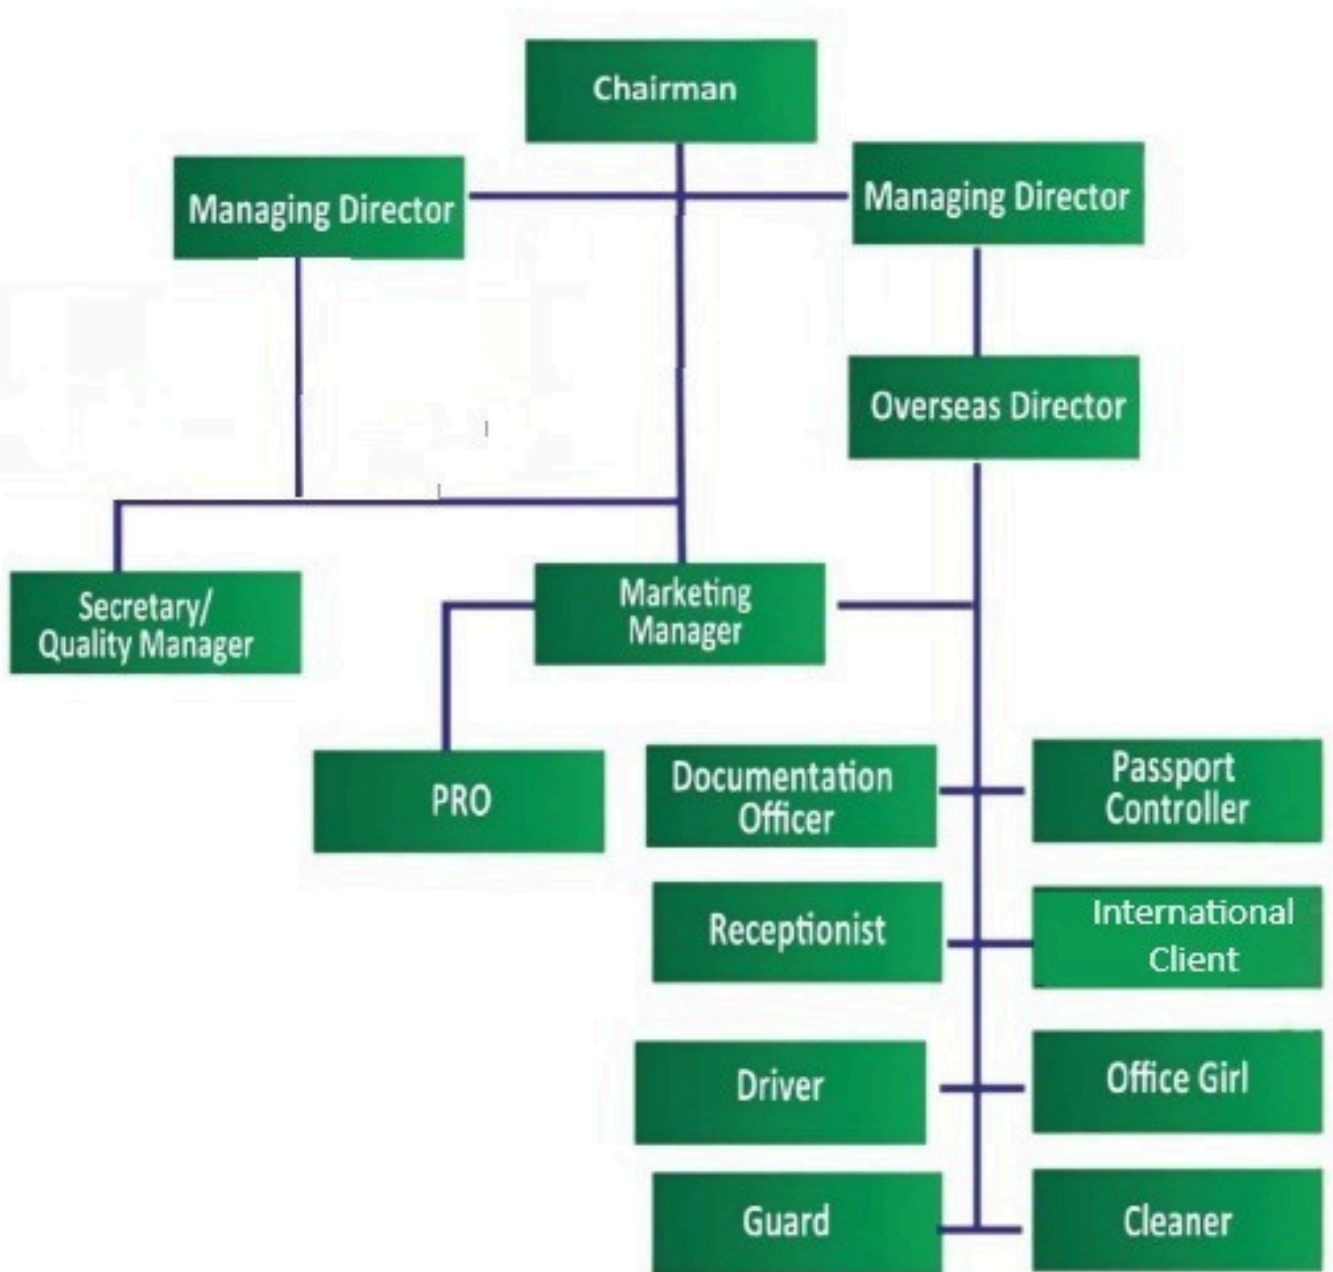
Chairman

Managing Director

Managing Director

Overseas Director

Secretary/ Quality Manager

Marketing Manager

PRO

Documentation Officer

Passport Controller

Receptionist

International Client

Driver

Office Girl

Guard

Cleaner